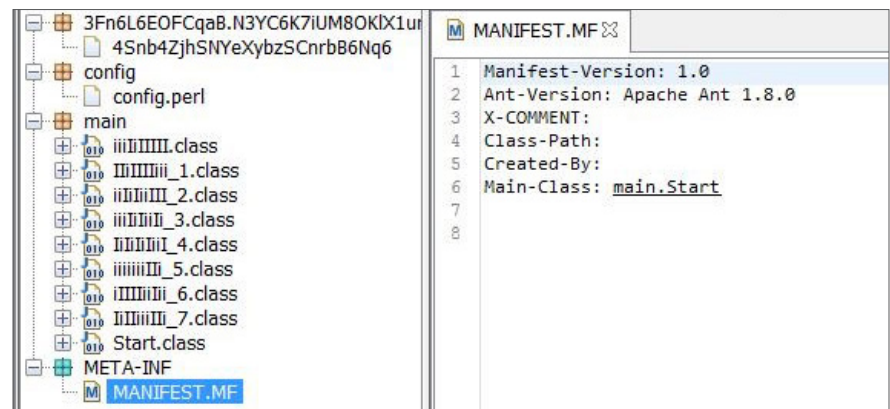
3Fn6L6EOFCqaB.N3YC6K7iUM8OKlX1u
4Snb4ZjhSNYeXybzSCnrbB6Nq6
config
config.perl
main
iiiIiIIIII.class
IIiIIIIiii_1.class
iiIiIiIII_2.class
iiiIiIiIi_3.class
IiIiIiIiI_4.class
iiiiiiIIi_5.class
iIIIIiIii_6.class
IiIiiiIIi_7.class
Start.class
META-INF
MANIFEST.MF

MANIFEST.MF

1 Manifest-Version: 1.0
2 Ant-Version: Apache Ant 1.8.0
3 X-COMMENT:
4 Class-Path:
5 Created-By:
6 Main-Class: main.Start
7
8